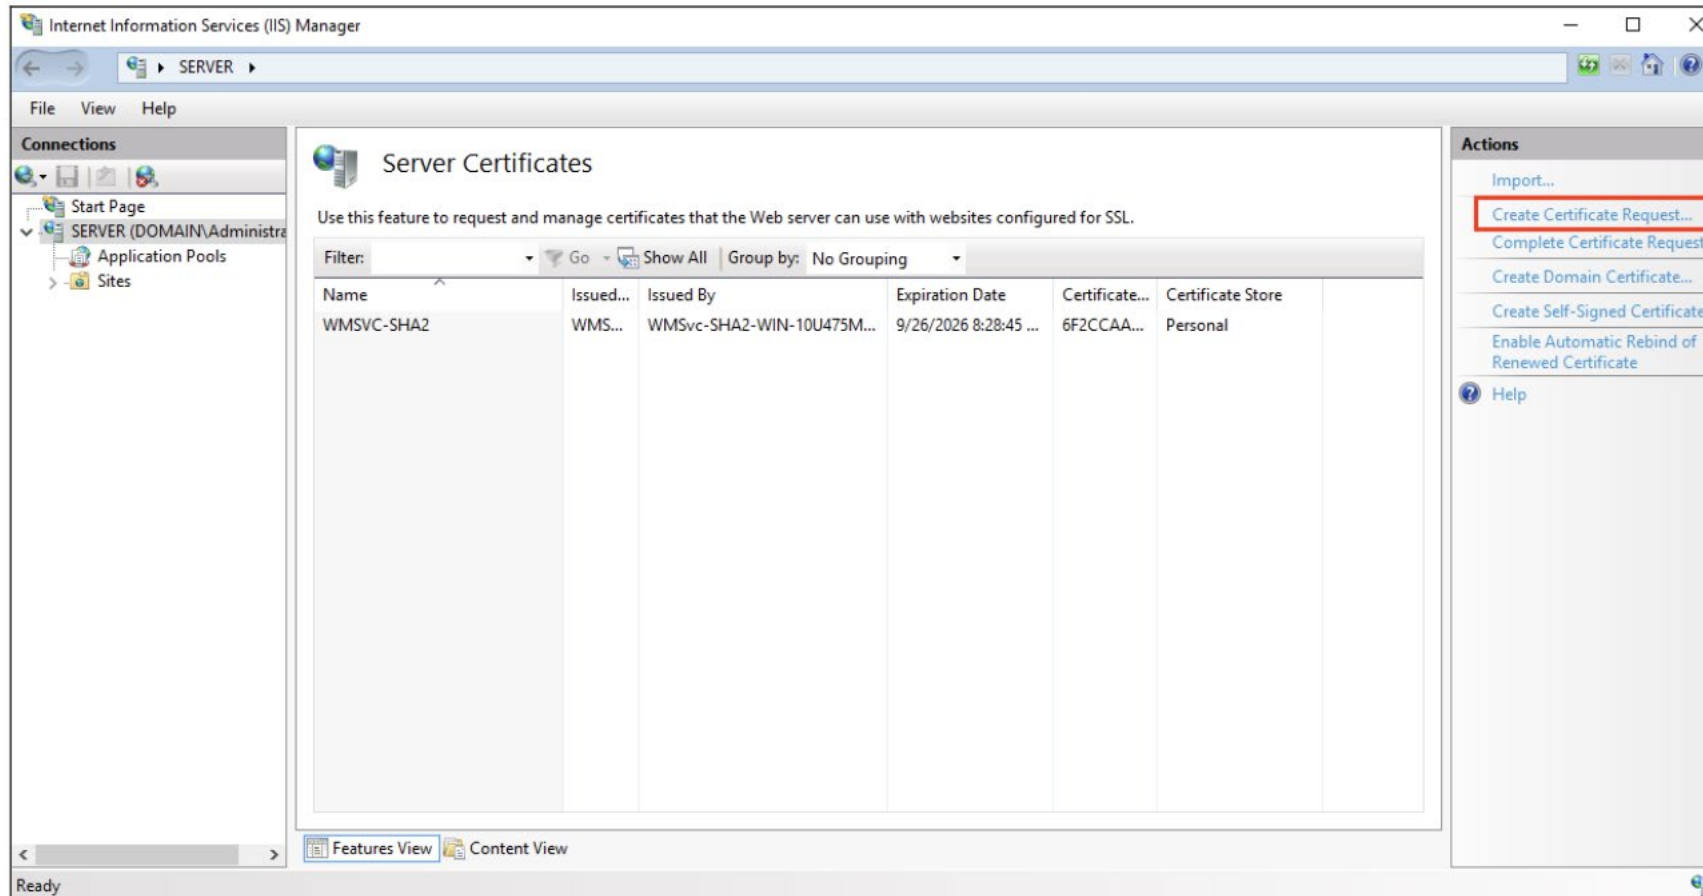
Internet Information Services (IIS) Manager

SERVER

File View Help

Connections

Start Page
SERVER (DOMAIN\Administra
Application Pools
Sites

Server Certificates

Use this feature to request and manage certificates that the Web server can use with websites configured for SSL.

Filter: Go Show All Group by: No Grouping

| Name | Issued... | Issued By | Expiration Date | Certificate... | Certificate Store |
|---|---|---|---|---|---|
| WMSVC-SHA2 | WMS... | WMSvc-SHA2-WIN-10U475M... | 9/26/2026 8:28:45 ... | 6F2CCAA... | Personal |

Features View Content View

Actions

Import...
Create Certificate Request...
Complete Certificate Request
Create Domain Certificate...
Create Self-Signed Certificate
Enable Automatic Rebind of Renewed Certificate
Help

Ready